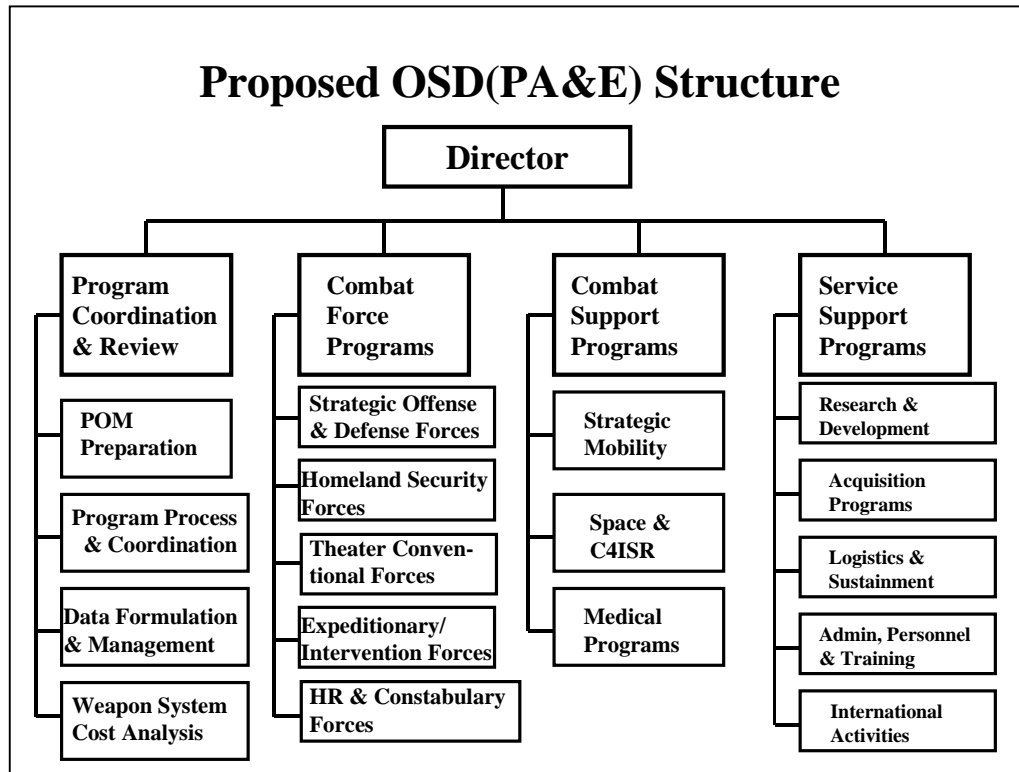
Proposed OSD(PA&E) Structure

Director

Program Coordination & Review

POM Preparation

Program Process & Coordination

Data Formulation & Management

Weapon System Cost Analysis

Combat Force Programs

Strategic Offense & Defense Forces

Homeland Security Forces

Theater Conventional Forces

Expeditionary/ Intervention Forces

HR & Constabulary Forces

Combat Support Programs

Strategic Mobility

Space & C4ISR

Medical Programs

Service Support Programs

Research & Development

Acquisition Programs

Logistics & Sustainment

Admin, Personnel & Training

International Activities